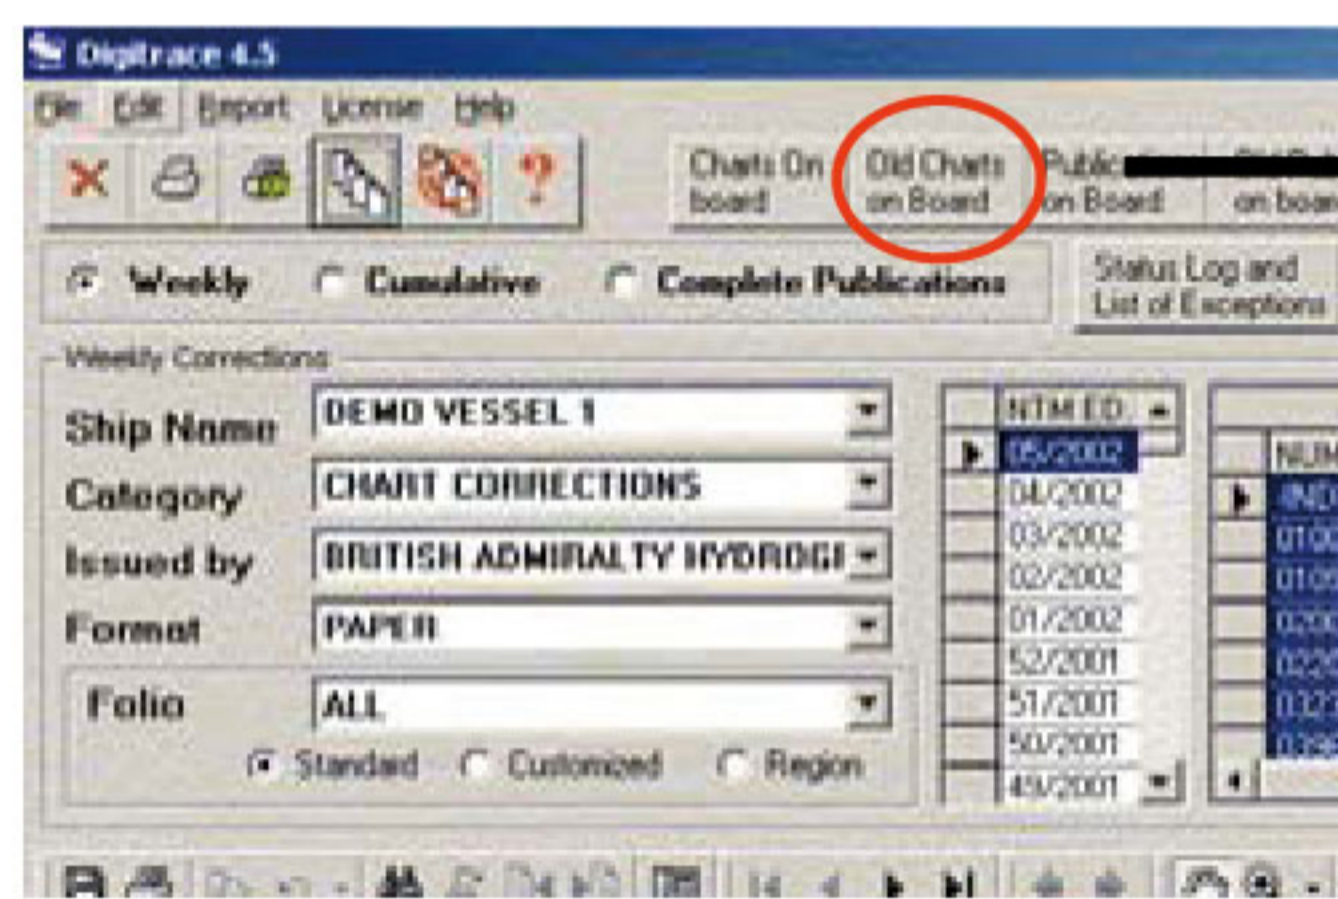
Digitrace 4.5

File Edit Report License Help

Charts On board

Old Charts on Board

Public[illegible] on Board

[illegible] on boa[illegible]

Weekly Cumulative Complete Publications

Status Log and List of Exceptions

Weekly Corrections

Ship Name DEMO VESSEL 1

Category CHART CORRECTIONS

Issued by BRITISH ADMIRALTY HYDROGI

Format PAPER

Folio ALL

Standard Customized Region

NTM ED.

05/2002
04/2002
03/2002
02/2002
01/2002
52/2001
51/2001
50/2001
49/2001

NUM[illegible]
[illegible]
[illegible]
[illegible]
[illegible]
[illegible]
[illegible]
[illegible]